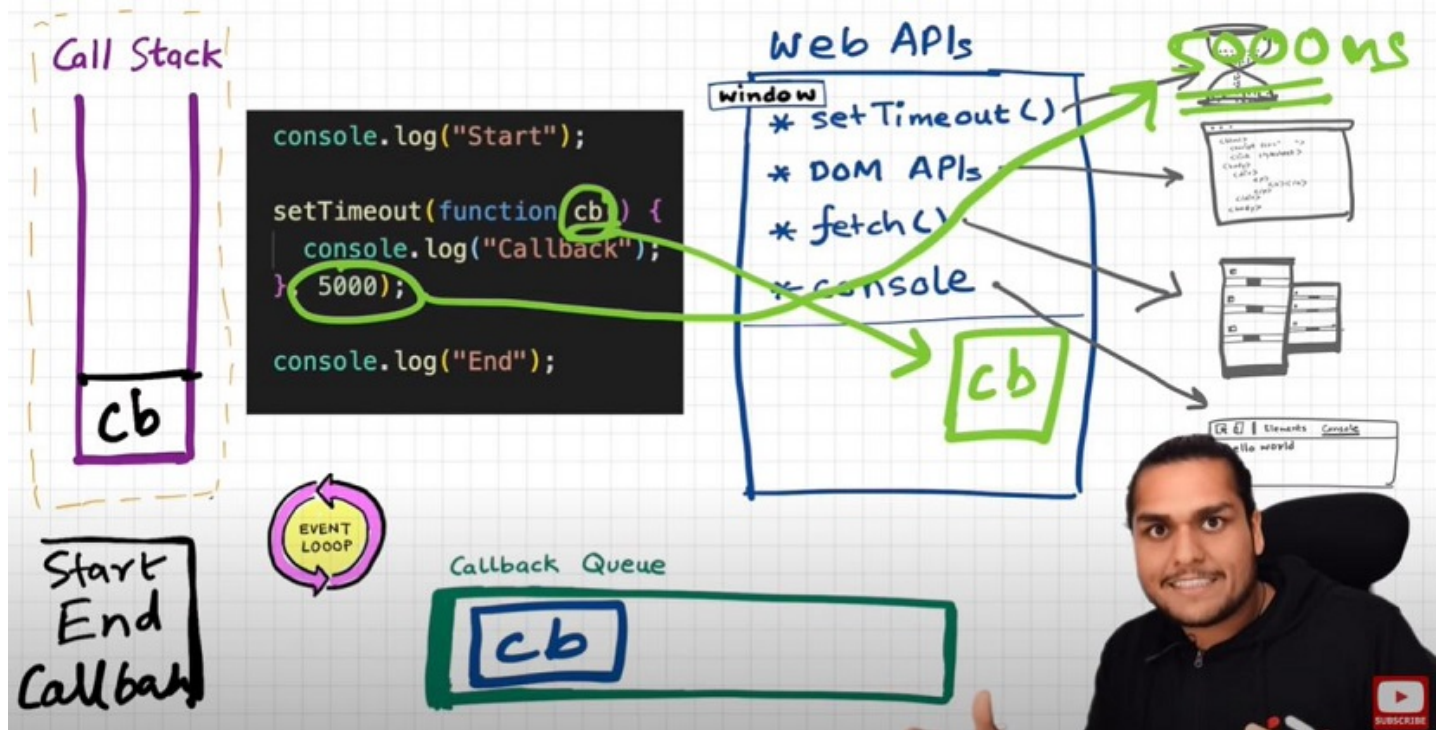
Call Stack

cb

console.log("Start");

setTimeout(function cb() {
  console.log("Callback");
}, 5000);

console.log("End");

Web APIs

5000ms

window
* setTimeout()
* DOM APIs
* fetch()
* console

cb

Elements Console
Hello world

EVENT LOOOP

Start
End
Callbak

Callback Queue

cb

SUBSCRIBE